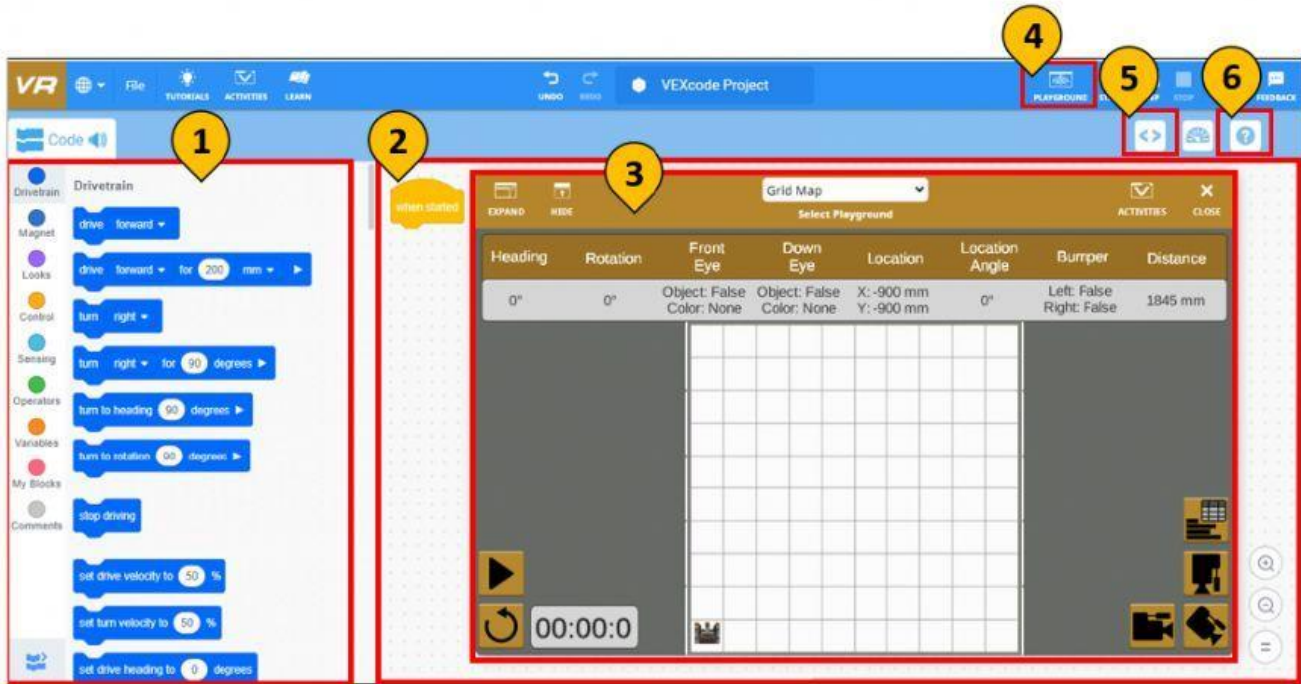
VR File TUTORIALS ACTIVITIES LEARN
UNDO REDO VEXcode Project
4 PLAYGROUND 5 STOP 6 FEEDBACK
Code
1 2 3

Drivetrain
Magnet
Looks
Control
Sensing
Operators
Variables
My Blocks
Comments

Drivetrain
drive forward
drive forward for 200 mm
turn right
turn right for 90 degrees
turn to heading 90 degrees
turn to rotation 90 degrees
stop driving
set drive velocity to 50 %
set turn velocity to 50 %
set drive heading to 0 degrees

when started

EXPAND HIDE
Grid Map
Select Playground
ACTIVITIES CLOSE

| Heading | Rotation | Front Eye | Down Eye | Location | Location Angle | Bumper | Distance |
|---|---|---|---|---|---|---|---|
| 0° | 0° | Object: False Color: None | Object: False Color: None | X: -900 mm Y: -900 mm | 0° | Left: False Right: False | 1845 mm |

00:00:0